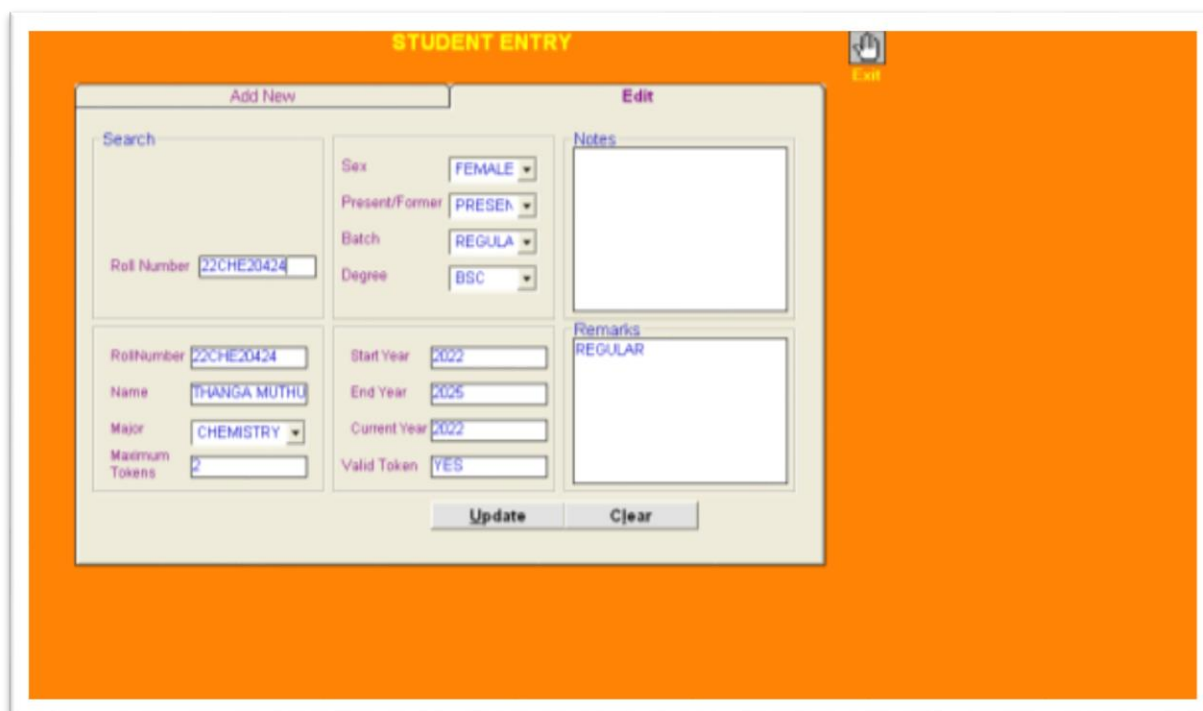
STUDENT ENTRY

Exit

Add New

Edit

Search

Roll Number 22CHE20424

Sex FEMALE

Present/Former PRESEN

Batch REGULA

Degree BSC

Notes

RollNumber 22CHE20424

Name THANGA MUTHU

Major CHEMISTRY

Maximum Tokens 2

Start Year 2022

End Year 2025

Current Year 2022

Valid Token YES

Remarks

REGULAR

Update

Clear